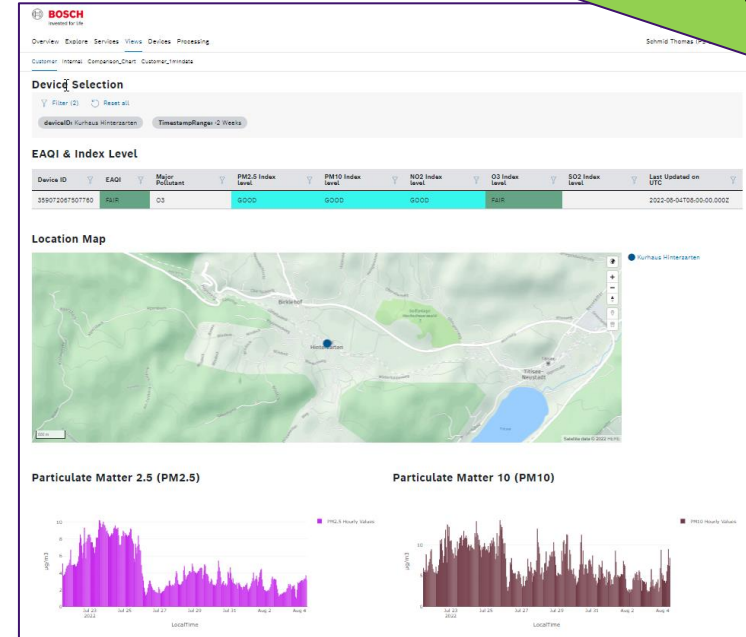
BOSCH
Invented for life

Overview Explore Services Views Devices Processing

Schmid Thomas (PS-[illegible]

Customer Internal Comparison_Chart Customer_1mindata

Device Selection

Filter (2) Reset all

deviceID: Kurhaus Hinterzarten TimestampRange: -2 Weeks

EAQI & Index Level

| Device ID | EAQI | Major Pollutant | PM2.5 Index level | PM10 Index level | NO2 Index level | O3 Index level | SO2 Index level | Last Updated on UTC |
|---|---|---|---|---|---|---|---|---|
| 359072067507760 | FAIR | O3 | GOOD | GOOD | GOOD | FAIR | | 2022-08-04T08:00:00.000Z |

Location Map

Kurhaus Hinterzarten

Bisten Hinterzarten Titisee-Neustadt Titisee

Satellite data © 2022 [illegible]

Particulate Matter 2.5 (PM2.5)

PM2.5 Hourly Values

µg/m3

10 8 6 4 2

Jul 23 2022 Jul 25 Jul 27 Jul 29 Jul 31 Aug 2 Aug 4

LocalTime

Particulate Matter 10 (PM10)

PM10 Hourly Values

µg/m3

10 5

Jul 23 2022 Jul 25 Jul 27 Jul 29 Jul 31 Aug 2 Aug 4

LocalTime